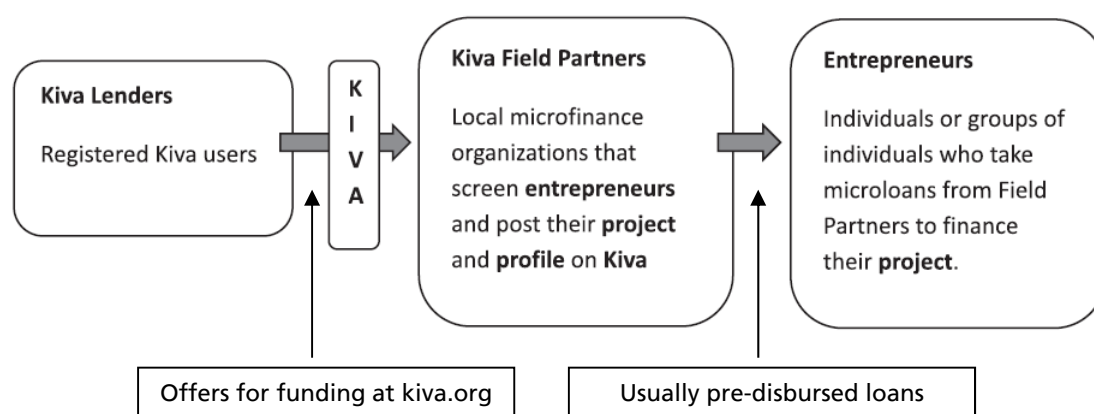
Kiva Lenders

Registered Kiva users

K
I
V
A

Kiva Field Partners

Local microfinance organizations that screen **entrepreneurs** and post their **project** and **profile** on **Kiva**

Entrepreneurs

Individuals or groups of individuals who take microloans from Field Partners to finance their **project**.

Offers for funding at kiva.org

Usually pre-disbursed loans